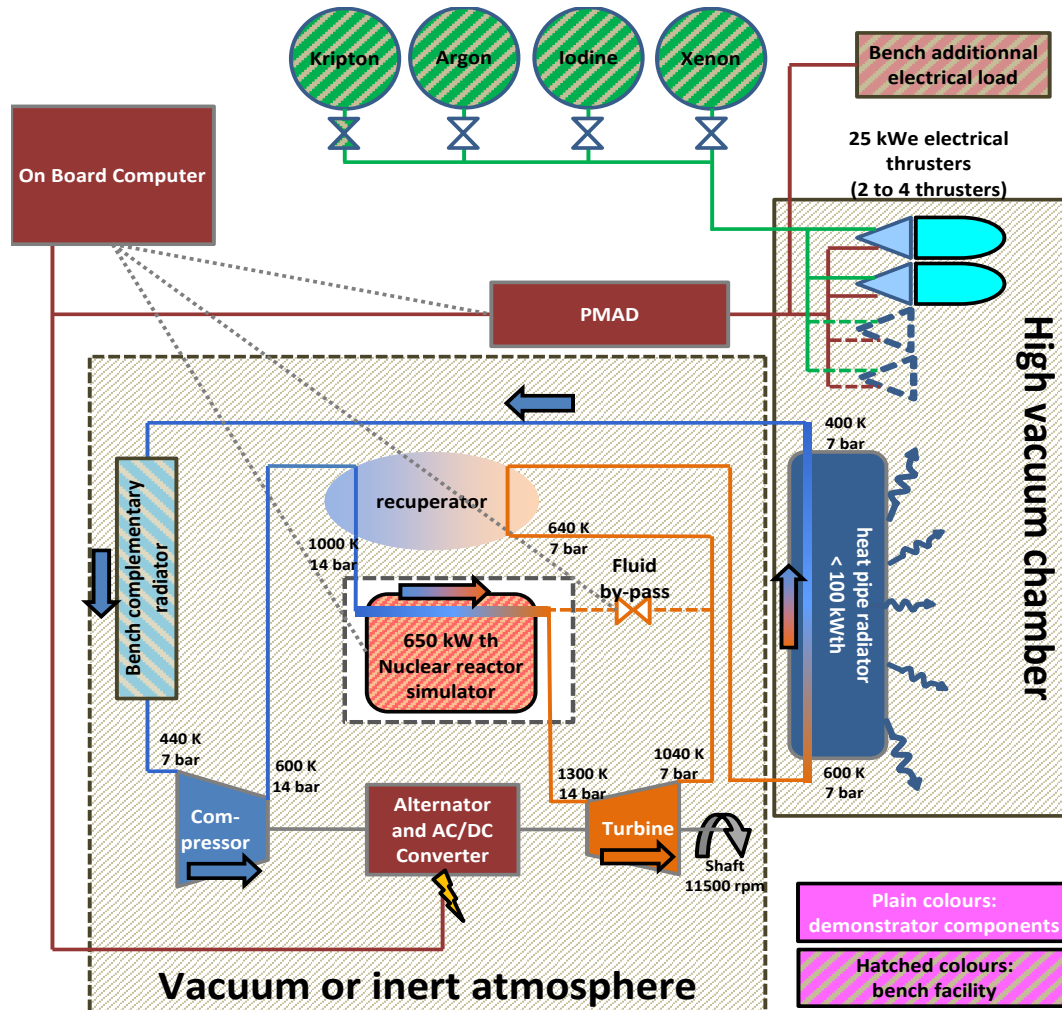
Kripton
Argon
Iodine
Xenon

Bench additionnal electrical load

25 kWe electrical thrusters (2 to 4 thrusters)

On Board Computer

PMAD

High vacuum chamber

400 K
7 bar

Bench complementary radiator

recuperator

640 K
7 bar

1000 K
14 bar

Fluid by-pass

650 kW th Nuclear reactor simulator

heat pipe radiator < 100 kWth

440 K
7 bar

600 K
14 bar

1300 K
14 bar

1040 K
7 bar

600 K
7 bar

Com-pressor

Alternator and AC/DC Converter

Turbine

Shaft
11500 rpm

Plain colours: demonstrator components

Hatched colours: bench facility

Vacuum or inert atmosphere